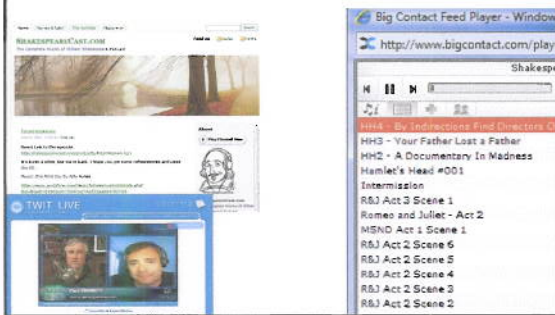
ShakespeareCast.com

Intermission

About

TWiT LIVE

Big Contact Feed Player - Window

http://www.bigcontact.com/play

Shakesp

HH4 - By Indirections Find Directions O
HH3 - Your Father Lost a Father
HH2 - A Documentary In Madness
Hamlet's Head #001
Intermission
R&J Act 3 Scene 1
Romeo and Juliet - Act 2
MSND Act 1 Scene 1
R&J Act 2 Scene 6
R&J Act 2 Scene 5
R&J Act 2 Scene 4
R&J Act 2 Scene 3
R&J Act 2 Scene 2